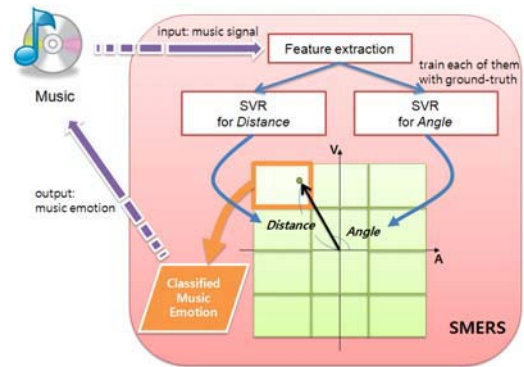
Music

input: music signal

Feature extraction

train each of them with ground-truth

SVR for *Distance*

SVR for *Angle*

V

A

*Distance*

*Angle*

output: music emotion

Classified Music Emotion

SMERS